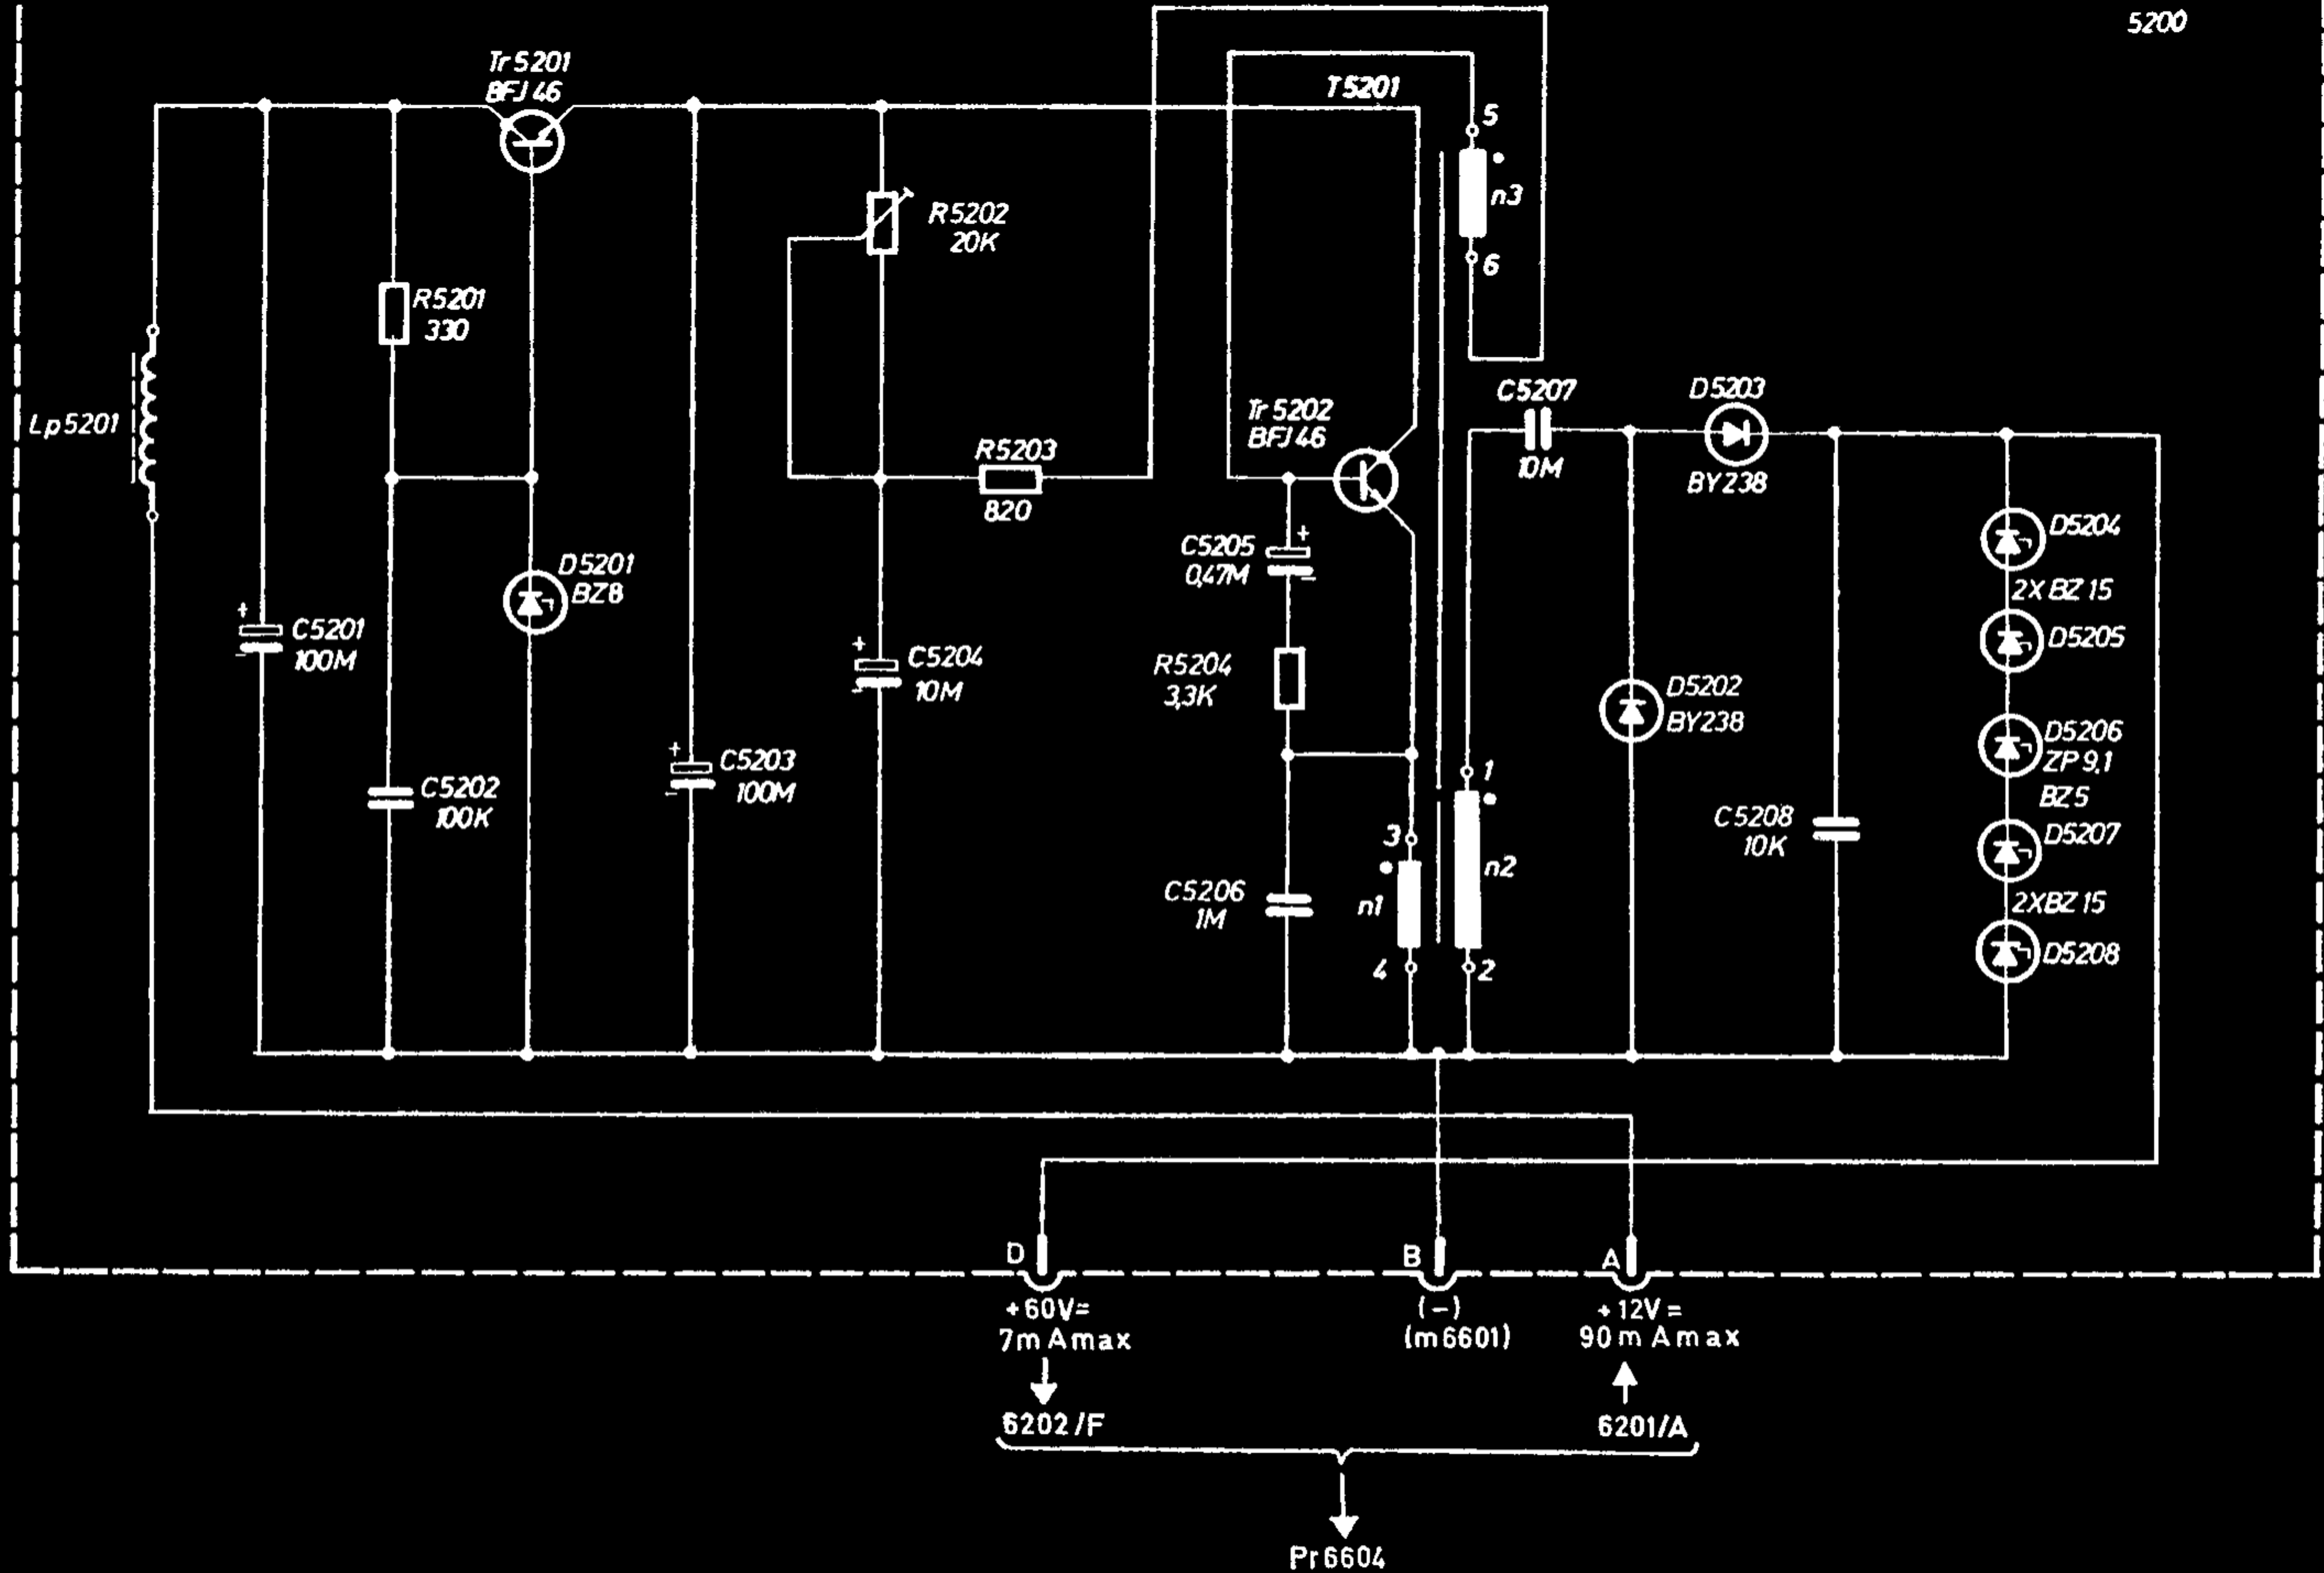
5200

Tr 5201
BFJ 46

T5201

5

n3

6

R5202
20K

R5201
330

Lp5201

Tr 5202
BFJ 46

C5207
10M

D5203
BY238

R5203
820

C5205
0,47M

D5204

2X BZ 15

D5205

D5201
BZ8

C5201
100M

C5204
10M

R5204
3,3K

D5202
BY238

D5206
ZP 9,1

BZ5

C5203
100M

C5202
100K

1

n2

C5208
10K

D5207

3

n1

C5206
1M

2XBZ 15

D5208

4

2

D

B

A

+60V=
7m Amax

(–)
(m6601)

+12V=
90 m Amax

6202/F

6201/A

Pr 6604